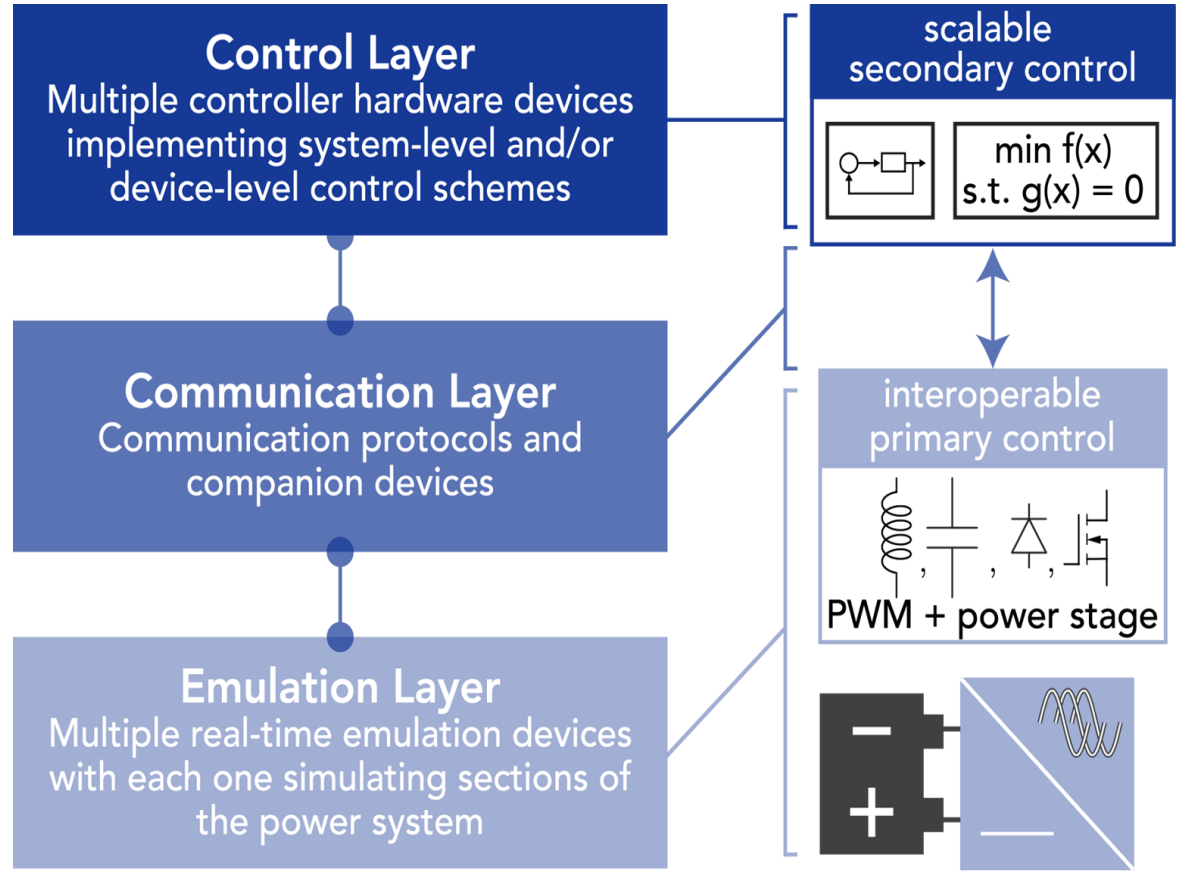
Control Layer
Multiple controller hardware devices implementing system-level and/or device-level control schemes

Communication Layer
Communication protocols and companion devices

Emulation Layer
Multiple real-time emulation devices with each one simulating sections of the power system

scalable secondary control

min f(x)
s.t. g(x) = 0

interoperable primary control

, , ,

PWM + power stage

−
+